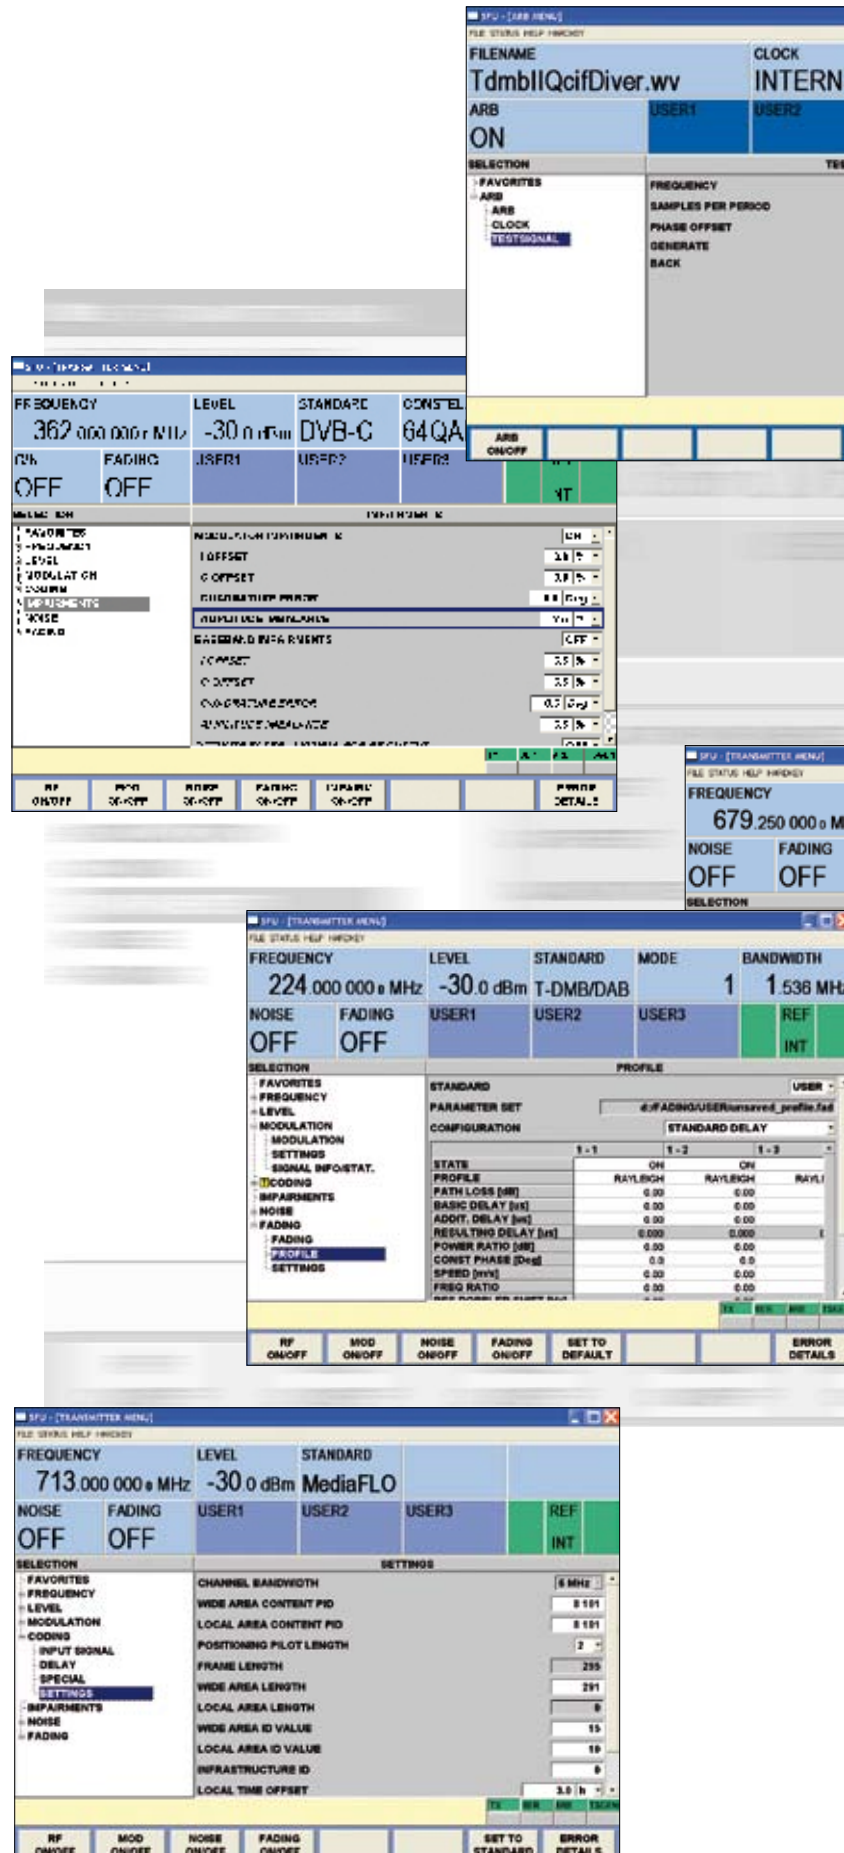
SFU - [ARB MENU]
FILE STATUS HELP HARDKEY
FILENAME
TdmbIIQcifDiver.wv
CLOCK
INTERN
ARB
ON
USER1
USER2
SELECTION
FAVORITES
ARB
ARB
CLOCK
TESTSIGNAL
FREQUENCY
SAMPLES PER PERIOD
PHASE OFFSET
GENERATE
BACK
ARB ON/OFF

FREQUENCY
362.000 000 MHz
LEVEL
-30.0 dBm
STANDARD
DVB-C
CONSTEL
64QA
RF
OFF
FADING
OFF
USER1
USER2
USER3
INT
SELECTION
IMPAIRMENTS
FAVORITES
FREQUENCY
LEVEL
MODULATION
CODING
IMPAIRMENTS
NOISE
FADING
MODULATOR IMPAIRMENTS
I OFFSET
Q OFFSET
QUADRATURE ERROR
AMPLITUDE IMBALANCE
BASEBAND IMPAIRMENTS
I OFFSET
Q OFFSET
QUADRATURE ERROR
AMPLITUDE IMBALANCE
RF ON/OFF
MOD ON/OFF
NOISE ON/OFF
FADING ON/OFF
IMPAIRM ON/OFF
ERROR DETAILS

SFU - [TRANSMITTER MENU]
FILE STATUS HELP HARDKEY
FREQUENCY
679.250 000 M
NOISE
OFF
FADING
OFF
SELECTION

SFU - [TRANSMITTER MENU]
FILE STATUS HELP HARDKEY
FREQUENCY
224.000 000 MHz
LEVEL
-30.0 dBm
STANDARD
T-DMB/DAB
MODE
1
BANDWIDTH
1.536 MH
NOISE
OFF
FADING
OFF
USER1
USER2
USER3
REF
INT
SELECTION
PROFILE
FAVORITES
FREQUENCY
LEVEL
MODULATION
MODULATION
SETTINGS
SIGNAL INFO/STAT.
CODING
IMPAIRMENTS
NOISE
FADING
FADING
PROFILE
SETTINGS
STANDARD
USER
PARAMETER SET
d:/FADING/USER/unsaved_profile.fad
CONFIGURATION
STANDARD DELAY

| | 1 - 1 | 1 - 2 | 1 - 3 |
|---|---|---|---|
| STATE | ON | ON | |
| PROFILE | RAYLEIGH | RAYLEIGH | RAYL |
| PATH LOSS [dB] | 0.00 | 0.00 | |
| BASIC DELAY [us] | 0.00 | 0.00 | |
| ADDIT. DELAY [us] | 0.00 | 0.00 | |
| RESULTING DELAY [us] | 0.000 | 0.000 | |
| POWER RATIO [dB] | 0.00 | 0.00 | |
| CONST PHASE [Deg] | 0.0 | 0.0 | |
| SPEED [m/s] | 0.00 | 0.00 | |
| FREQ RATIO | 0.00 | 0.00 | |

RF ON/OFF
MOD ON/OFF
NOISE ON/OFF
FADING ON/OFF
SET TO DEFAULT
ERROR DETAILS

SFU - [TRANSMITTER MENU]
FILE STATUS HELP HARDKEY
FREQUENCY
713.000 000 MHz
LEVEL
-30.0 dBm
STANDARD
MediaFLO
NOISE
OFF
FADING
OFF
USER1
USER2
USER3
REF
INT
SELECTION
SETTINGS
FAVORITES
FREQUENCY
LEVEL
MODULATION
CODING
INPUT SIGNAL
DELAY
SPECIAL
SETTINGS
IMPAIRMENTS
NOISE
FADING
CHANNEL BANDWIDTH
6 MHz
WIDE AREA CONTENT FID
8 101
LOCAL AREA CONTENT FID
8 101
POSITIONING PILOT LENGTH
2
FRAME LENGTH
295
WIDE AREA LENGTH
291
LOCAL AREA LENGTH
0
WIDE AREA ID VALUE
15
LOCAL AREA ID VALUE
10
INFRASTRUCTURE ID
0
LOCAL TIME OFFSET
3.0 h
RF ON/OFF
MOD ON/OFF
NOISE ON/OFF
FADING ON/OFF
SET TO STANDARD
ERROR DETAILS